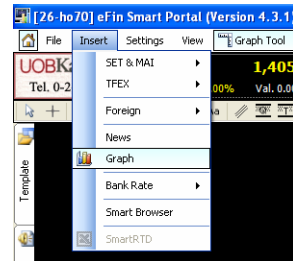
[26-ho70] eFin Smart Portal (Version 4.3.1

File Insert Settings View Graph Tool

UOBK

Tel. 0-2

1,405

00%

Val. 0.0

SET & MAI

TFEX

Foreign

News

Graph

Bank Rate

Smart Browser

SmartRTD

Template